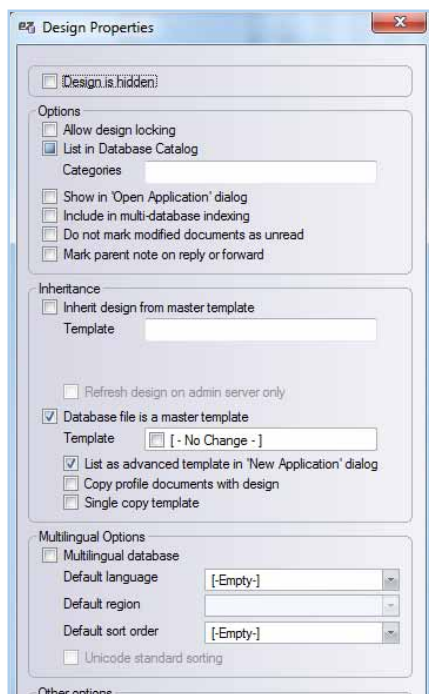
Design Properties

Design is hidden

Options
Allow design locking
List in Database Catalog
Categories
Show in 'Open Application' dialog
Include in multi-database indexing
Do not mark modified documents as unread
Mark parent note on reply or forward

Inheritance
Inherit design from master template
Template
Refresh design on admin server only
Database file is a master template
Template [ - No Change - ]
List as advanced template in 'New Application' dialog
Copy profile documents with design
Single copy template

Multilingual Options
Multilingual database
Default language [-Empty-]
Default region
Default sort order [-Empty-]
Unicode standard sorting

Other options